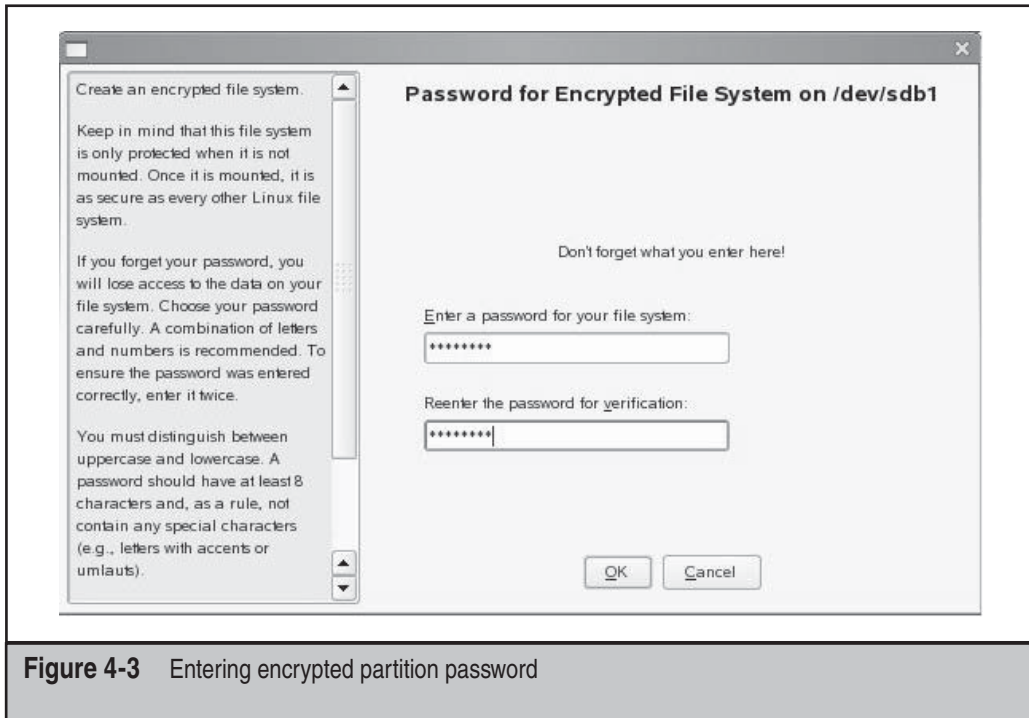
Create an encrypted file system.

Keep in mind that this file system is only protected when it is not mounted. Once it is mounted, it is as secure as every other Linux file system.

If you forget your password, you will lose access to the data on your file system. Choose your password carefully. A combination of letters and numbers is recommended. To ensure the password was entered correctly, enter it twice.

You must distinguish between uppercase and lowercase. A password should have at least 8 characters and, as a rule, not contain any special characters (e.g., letters with accents or umlauts).

Password for Encrypted File System on /dev/sdb1

Don't forget what you enter here!

Enter a password for your file system:

********

Reenter the password for verification:

********

OK

Cancel

Figure 4-3 Entering encrypted partition password